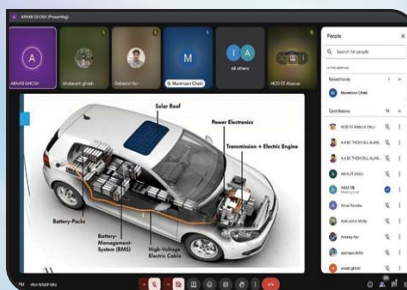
ARNAB GHOSH (Presenting)

A
ARNAB GHOSH

Mukesh ghosh

Debasish Sr

M
Mukesh Chakr

A
44 others

HOD EE Abacus

Solar Roof

Power Electronics

Transmission + Electric Engine

Battery-Packs

Battery-Management-System (BMS)

High-Voltage Electric Cable

People

Search for people

IN THE MEETING

Raised hands

M
Mukesh Chakr

Contributors

HOD EE Abacus

A.K.M.TAOHIDUL ALAM

A.K.M.TAOHIDUL ALAM

ARNAB GHOSH

Amrit Pandey

Anirudha Mitra

Anway kar

asmajeet dutta

arnab ghosh

11:09 AM
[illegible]